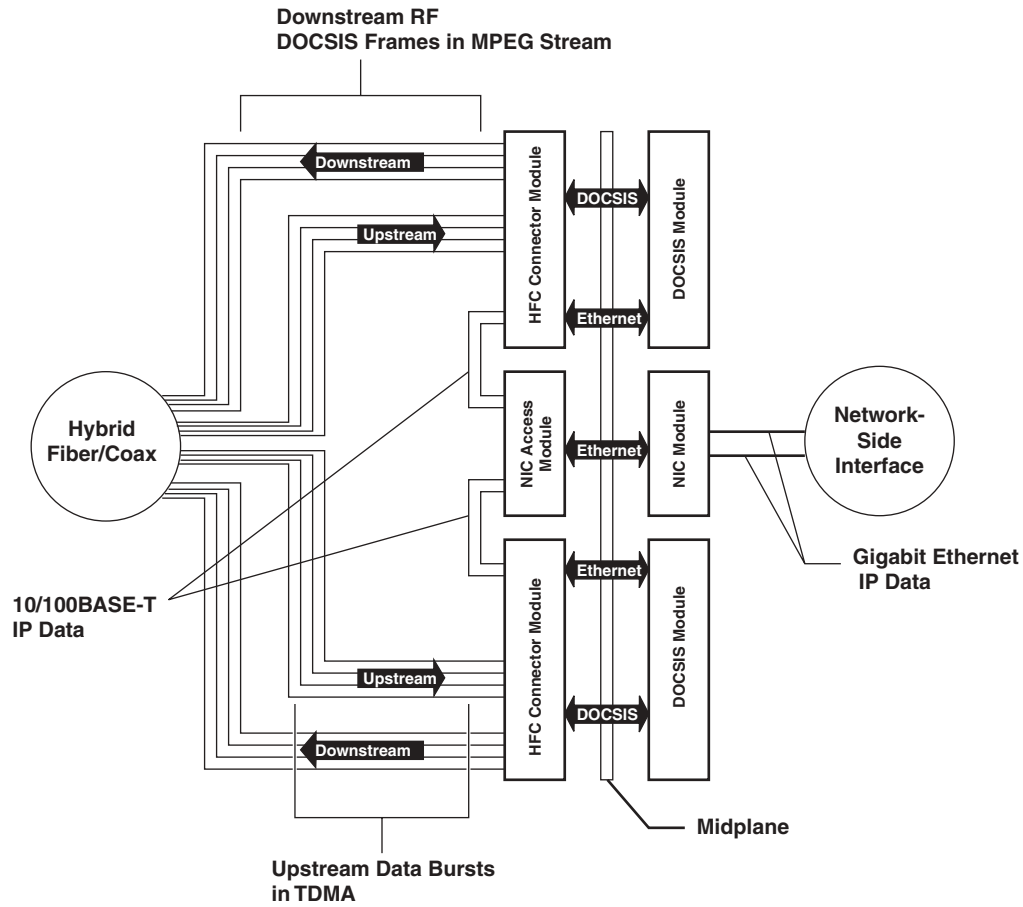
Downstream RF
DOCSIS Frames in MPEG Stream

Downstream

Upstream

HFC Connector Module

DOCSIS

DOCSIS Module

Ethernet

Hybrid Fiber/Coax

NIC Access Module

Ethernet

NIC Module

Network-Side Interface

Ethernet

HFC Connector Module

DOCSIS Module

Gigabit Ethernet IP Data

10/100BASE-T IP Data

Upstream

DOCSIS

Downstream

Midplane

Upstream Data Bursts in TDMA